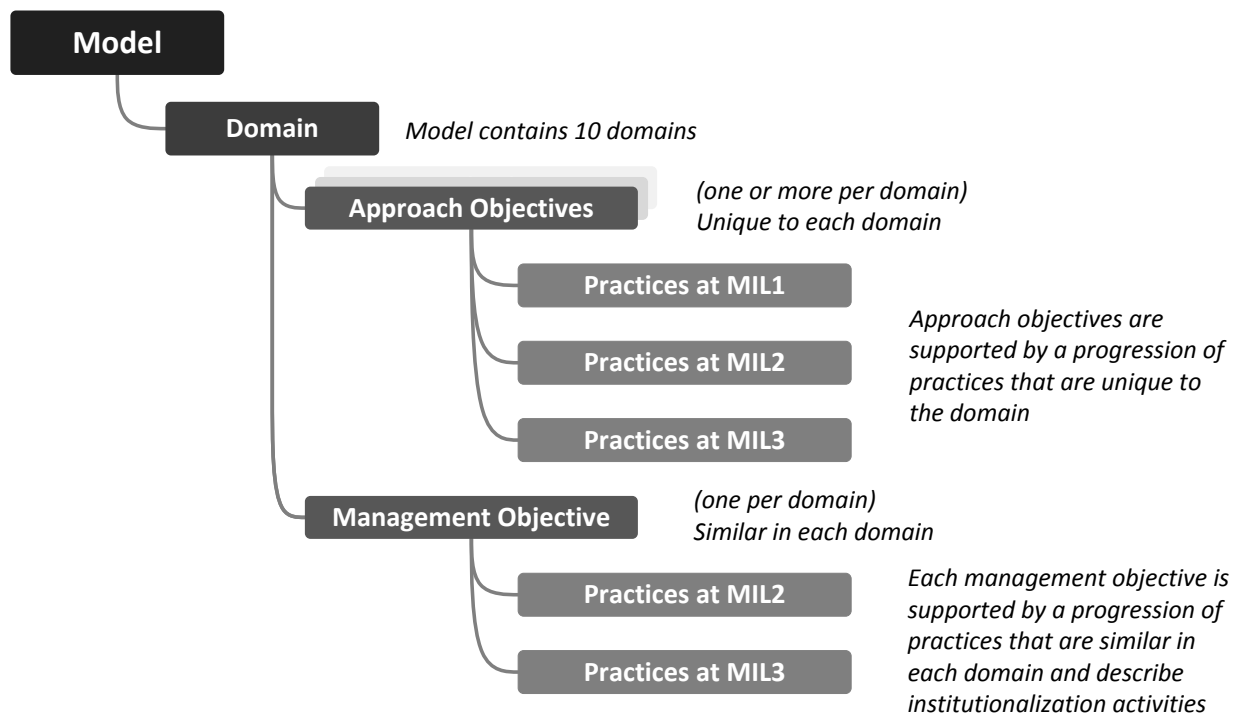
Model

Domain

Model contains 10 domains

Approach Objectives

(one or more per domain)
Unique to each domain

Practices at MIL1

Practices at MIL2

Practices at MIL3

Approach objectives are supported by a progression of practices that are unique to the domain

Management Objective

(one per domain)
Similar in each domain

Practices at MIL2

Practices at MIL3

Each management objective is supported by a progression of practices that are similar in each domain and describe institutionalization activities